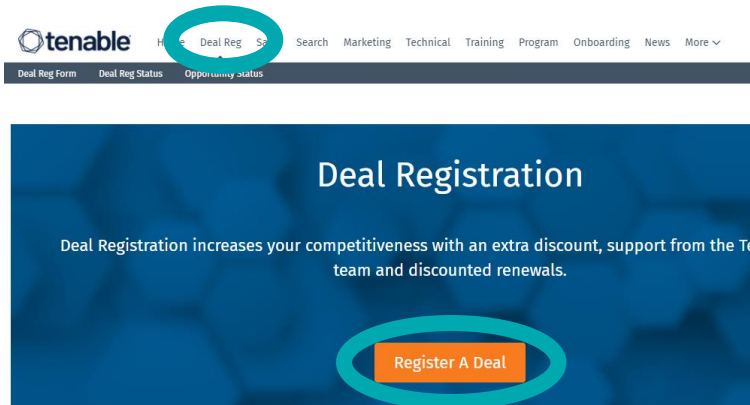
tenable Ho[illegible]e Deal Reg Sa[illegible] Search Marketing Technical Training Program Onboarding News More

Deal Reg Form Deal Reg Status Opportunity Status

Deal Registration

Deal Registration increases your competitiveness with an extra discount, support from the Te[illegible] team and discounted renewals.

Register A Deal